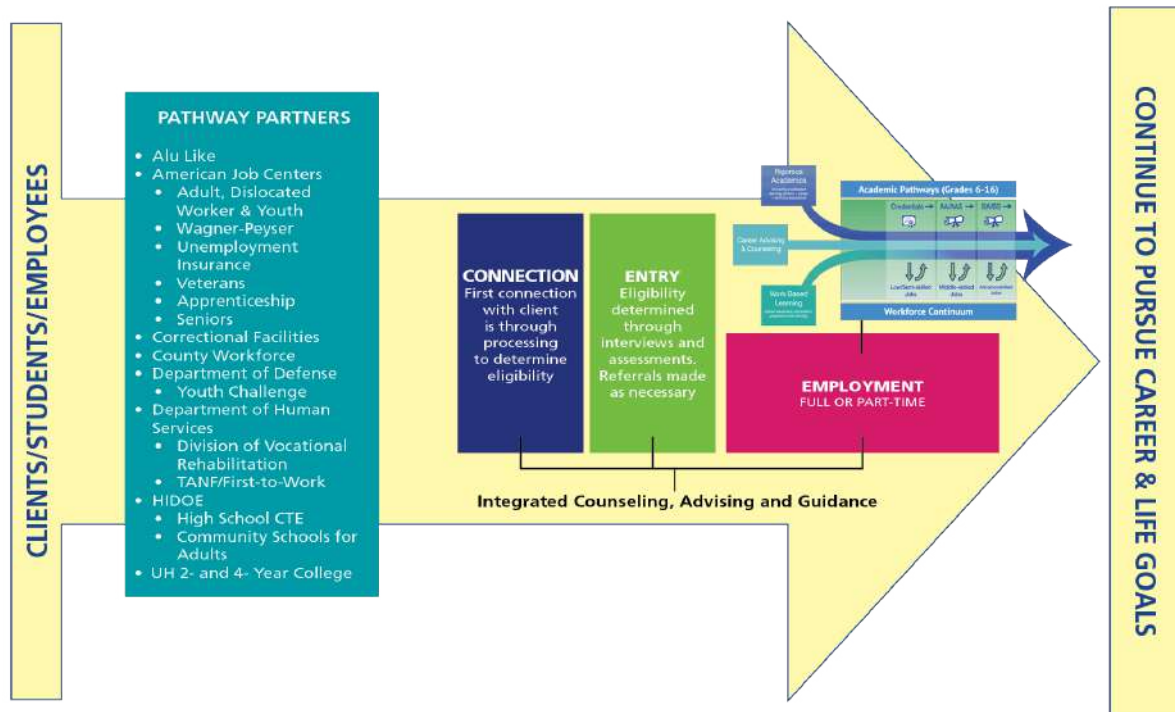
CLIENTS/STUDENTS/EMPLOYEES

PATHWAY PARTNERS

• Alu Like
• American Job Centers
  • Adult, Dislocated Worker & Youth
  • Wagner-Peyser
  • Unemployment Insurance
  • Veterans
  • Apprenticeship
  • Seniors
• Correctional Facilities
• County Workforce
• Department of Defense
  • Youth Challenge
• Department of Human Services
  • Division of Vocational Rehabilitation
  • TANF/First-to-Work
• HIDOE
  • High School CTE
  • Community Schools for Adults
• UH 2- and 4- Year College

CONNECTION
First connection with client is through processing to determine eligibility

ENTRY
Eligibility determined through interviews and assessments. Referrals made as necessary

Rigorous Academics

Academic Pathways (Grades 6-16)

Credentials → AA/AAS → BA/BS

Career Advising & Counseling

Work Based Learning

Low/Semi-skilled Jobs

Middle-skilled Jobs

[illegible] Jobs

Workforce Continuum

EMPLOYMENT
FULL OR PART-TIME

Integrated Counseling, Advising and Guidance

CONTINUE TO PURSUE CAREER & LIFE GOALS